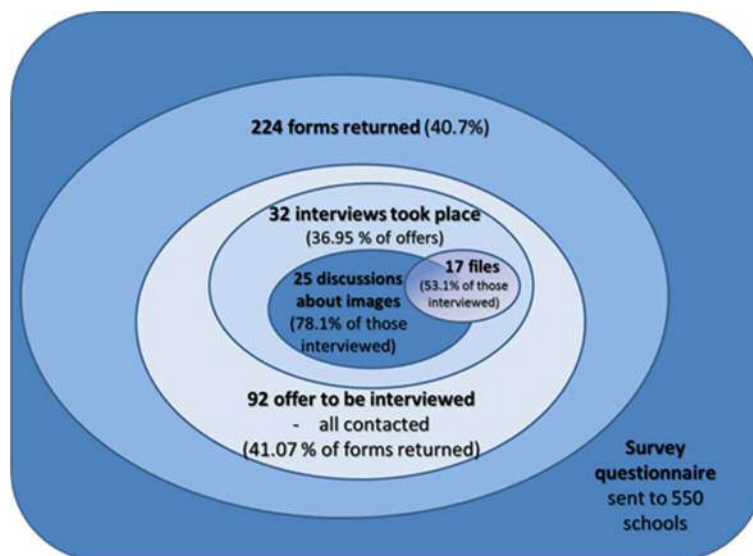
224 forms returned (40.7%)

32 interviews took place
(36.95 % of offers)

25 discussions about images
(78.1% of those interviewed)

17 files
(53.1% of those interviewed)

92 offer to be interviewed
- all contacted
(41.07 % of forms returned)

Survey questionnaire sent to 550 schools